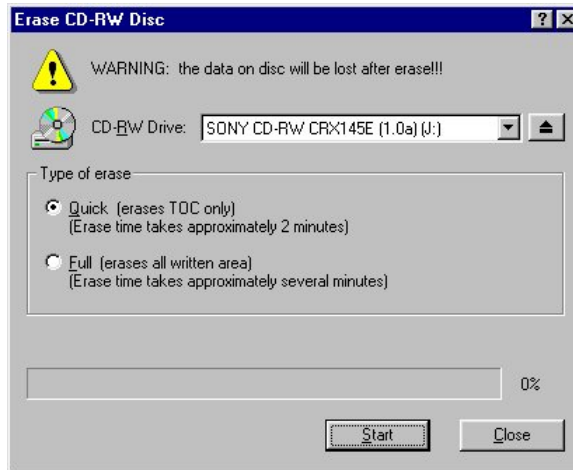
Erase CD-RW Disc

?

WARNING: the data on disc will be lost after erase!!!

CD-RW Drive: SONY CD-RW CRX145E (1.0a) (J:)

Type of erase

Quick (erases TOC only)
(Erase time takes approximately 2 minutes)

Full (erases all written area)
(Erase time takes approximately several minutes)

0%

Start

Close